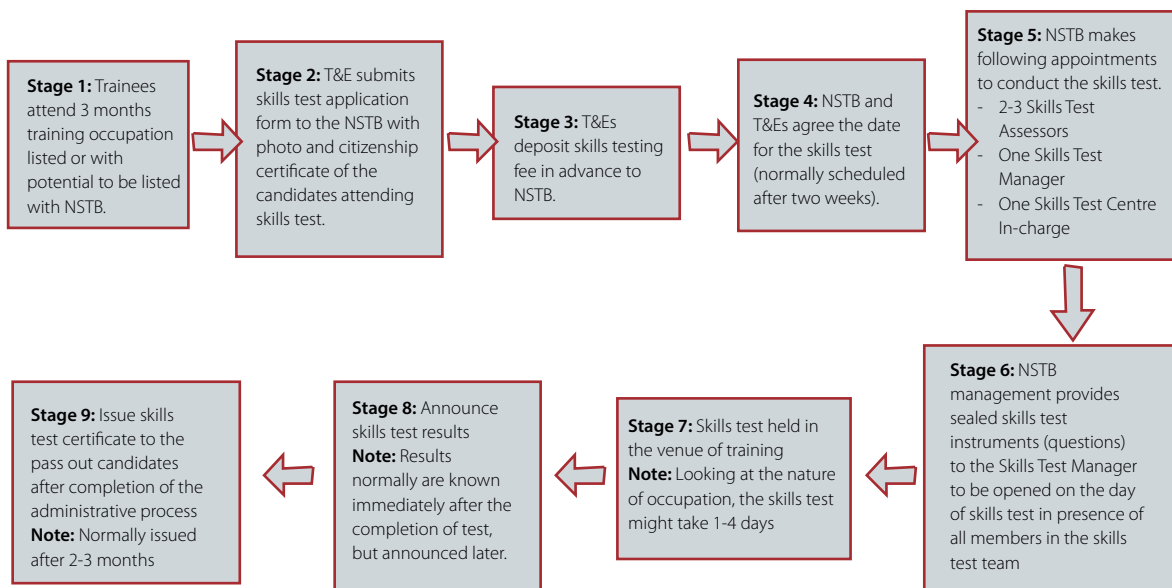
**Stage 1:** Trainees attend 3 months training occupation listed or with potential to be listed with NSTB.

**Stage 2:** T&E submits skills test application form to the NSTB with photo and citizenship certificate of the candidates attending skills test.

**Stage 3:** T&Es deposit skills testing fee in advance to NSTB.

**Stage 4:** NSTB and T&Es agree the date for the skills test (normally scheduled after two weeks).

**Stage 5:** NSTB makes following appointments to conduct the skills test.
- 2-3 Skills Test Assessors
- One Skills Test Manager
- One Skills Test Centre In-charge

**Stage 6:** NSTB management provides sealed skills test instruments (questions) to the Skills Test Manager to be opened on the day of skills test in presence of all members in the skills test team

**Stage 7:** Skills test held in the venue of training
**Note:** Looking at the nature of occupation, the skills test might take 1-4 days

**Stage 8:** Announce skills test results
**Note:** Results normally are known immediately after the completion of test, but announced later.

**Stage 9:** Issue skills test certificate to the pass out candidates after completion of the administrative process
**Note:** Normally issued after 2-3 months